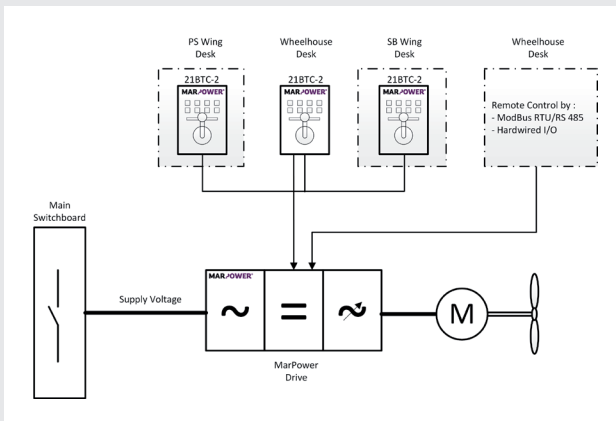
PS Wing Desk

Wheelhouse Desk

SB Wing Desk

Wheelhouse Desk

21BTC-2

MARPOWER

21BTC-2

MARPOWER

21BTC-2

MARPOWER

Remote Control by :
- ModBus RTU/RS 485
- Hardwired I/O

Main Switchboard

Supply Voltage

MARPOWER

~

=

M

MarPower Drive